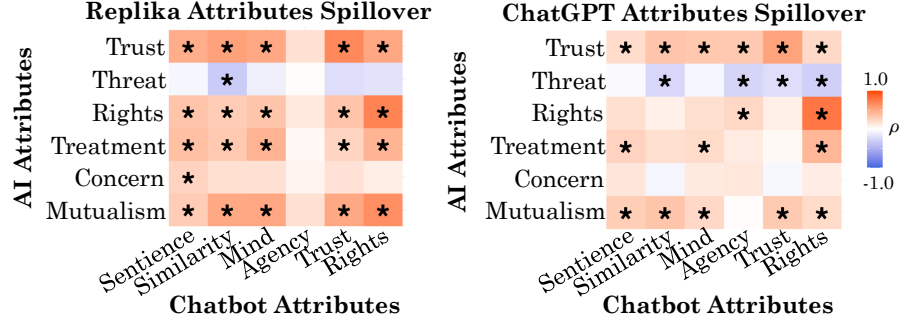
Replika Attributes Spillover

AI Attributes

| | Sentience | Similarity | Mind | Agency | Trust | Rights |
|---|---|---|---|---|---|---|
| Trust | * | * | * | | * | * |
| Threat | | * | | | | |
| Rights | * | * | * | | * | * |
| Treatment | * | * | * | | * | * |
| Concern | * | | | | | |
| Mutualism | * | * | * | | * | * |

Chatbot Attributes

ChatGPT Attributes Spillover

AI Attributes

| | Sentience | Similarity | Mind | Agency | Trust | Rights |
|---|---|---|---|---|---|---|
| Trust | * | * | * | * | * | * |
| Threat | | * | | * | * | * |
| Rights | | | | * | | * |
| Treatment | * | | * | | | * |
| Concern | | | | | | |
| Mutualism | * | * | * | | * | * |

Chatbot Attributes

1.0

$\rho$

-1.0